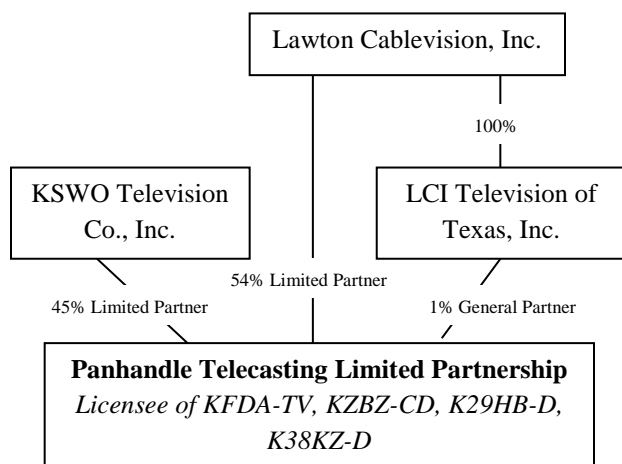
Lawton Cablevision, Inc.

100%

KSWO Television Co., Inc.

LCI Television of Texas, Inc.

54% Limited Partner

45% Limited Partner

1% General Partner

**Panhandle Telecasting Limited Partnership**
*Licensee of KFDA-TV, KZBZ-CD, K29HB-D, K38KZ-D*